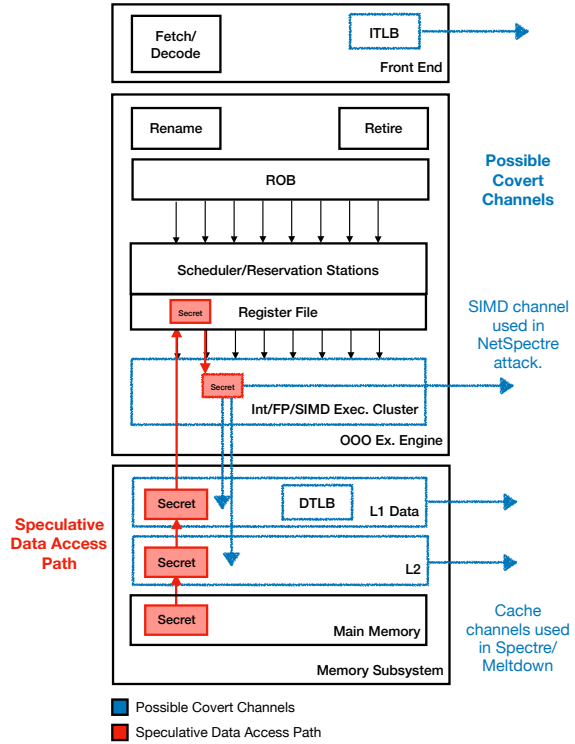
Fetch/ Decode

ITLB

Front End

Rename

Retire

ROB

Scheduler/Reservation Stations

Secret

Register File

Secret

Int/FP/SIMD Exec. Cluster

OOO Ex. Engine

Secret

DTLB

L1 Data

Secret

L2

Secret

Main Memory

Memory Subsystem

Possible Covert Channels

SIMD channel used in NetSpectre attack.

Speculative Data Access Path

Cache channels used in Spectre/ Meltdown

Possible Covert Channels

Speculative Data Access Path